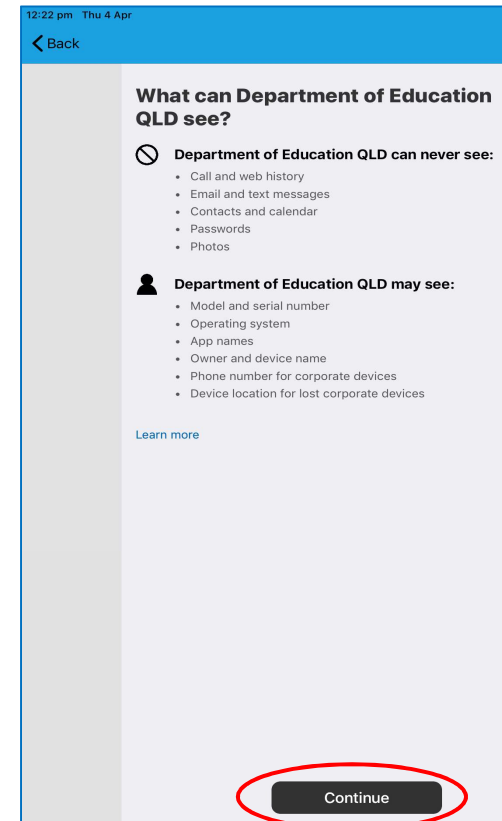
12:22 pm Thu 4 Apr

Back

What can Department of Education QLD see?

Department of Education QLD can never see:

- Call and web history
- Email and text messages
- Contacts and calendar
- Passwords
- Photos

Department of Education QLD may see:

- Model and serial number
- Operating system
- App names
- Owner and device name
- Phone number for corporate devices
- Device location for lost corporate devices

Learn more

Continue